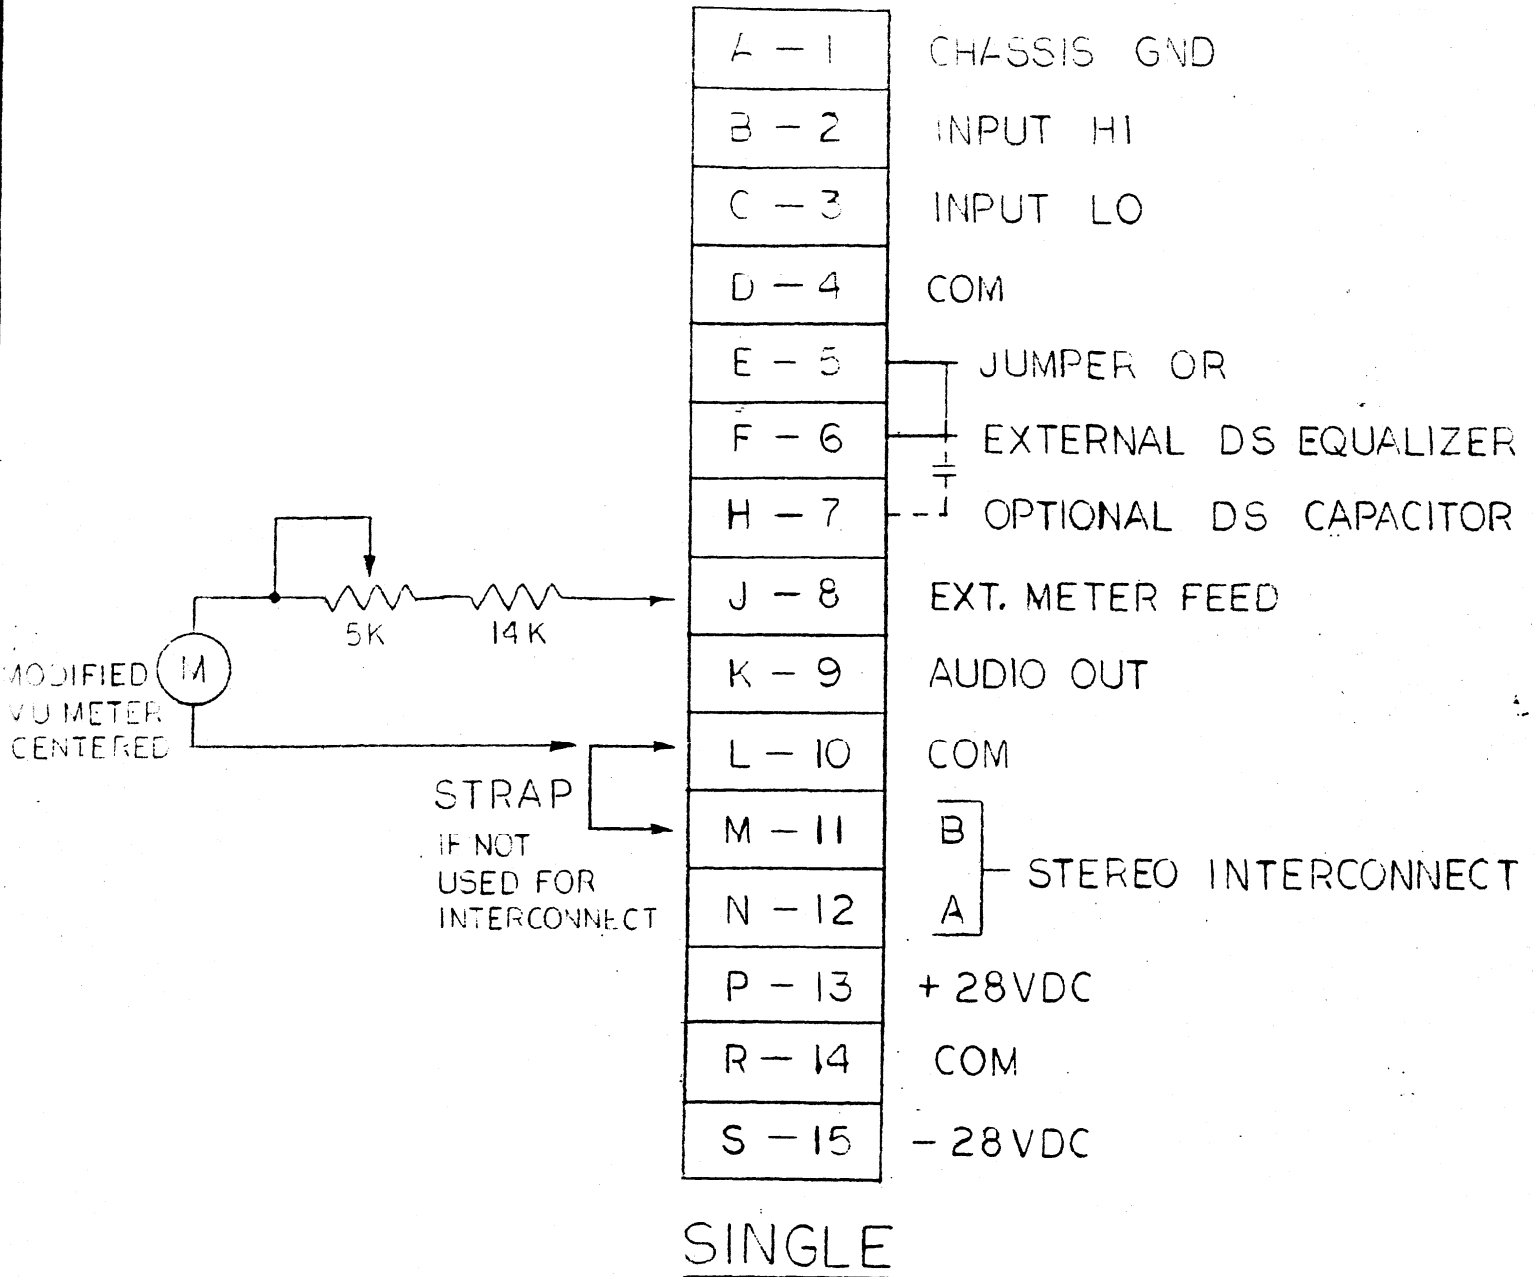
A – 1 CHASSIS GND
B – 2 INPUT HI
C – 3 INPUT LO
D – 4 COM
E – 5 JUMPER OR
F – 6 EXTERNAL DS EQUALIZER
H – 7 OPTIONAL DS CAPACITOR
J – 8 EXT. METER FEED
K – 9 AUDIO OUT
L – 10 COM
M – 11 B
N – 12 A
STEREO INTERCONNECT
P – 13 + 28VDC
R – 14 COM
S – 15 – 28VDC

5K 14K
MODIFIED M VU METER CENTERED
STRAP IF NOT USED FOR INTERCONNECT

SINGLE